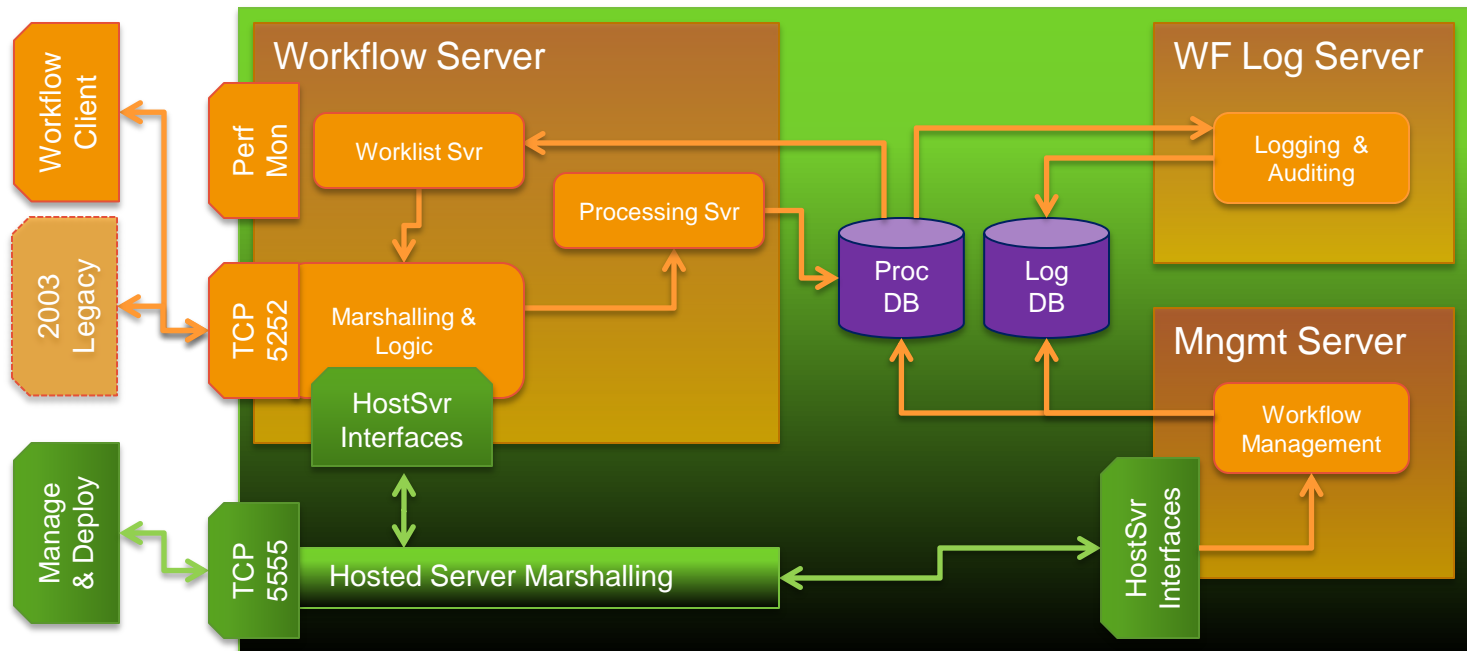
Workflow Client

2003 Legacy

Manage & Deploy

Workflow Server

Perf Mon

Worklist Svr

Processing Svr

TCP 5252

Marshalling & Logic

HostSvr Interfaces

TCP 5555

Hosted Server Marshalling

Proc DB

Log DB

WF Log Server

Logging & Auditing

Mngmt Server

Workflow Management

HostSvr Interfaces